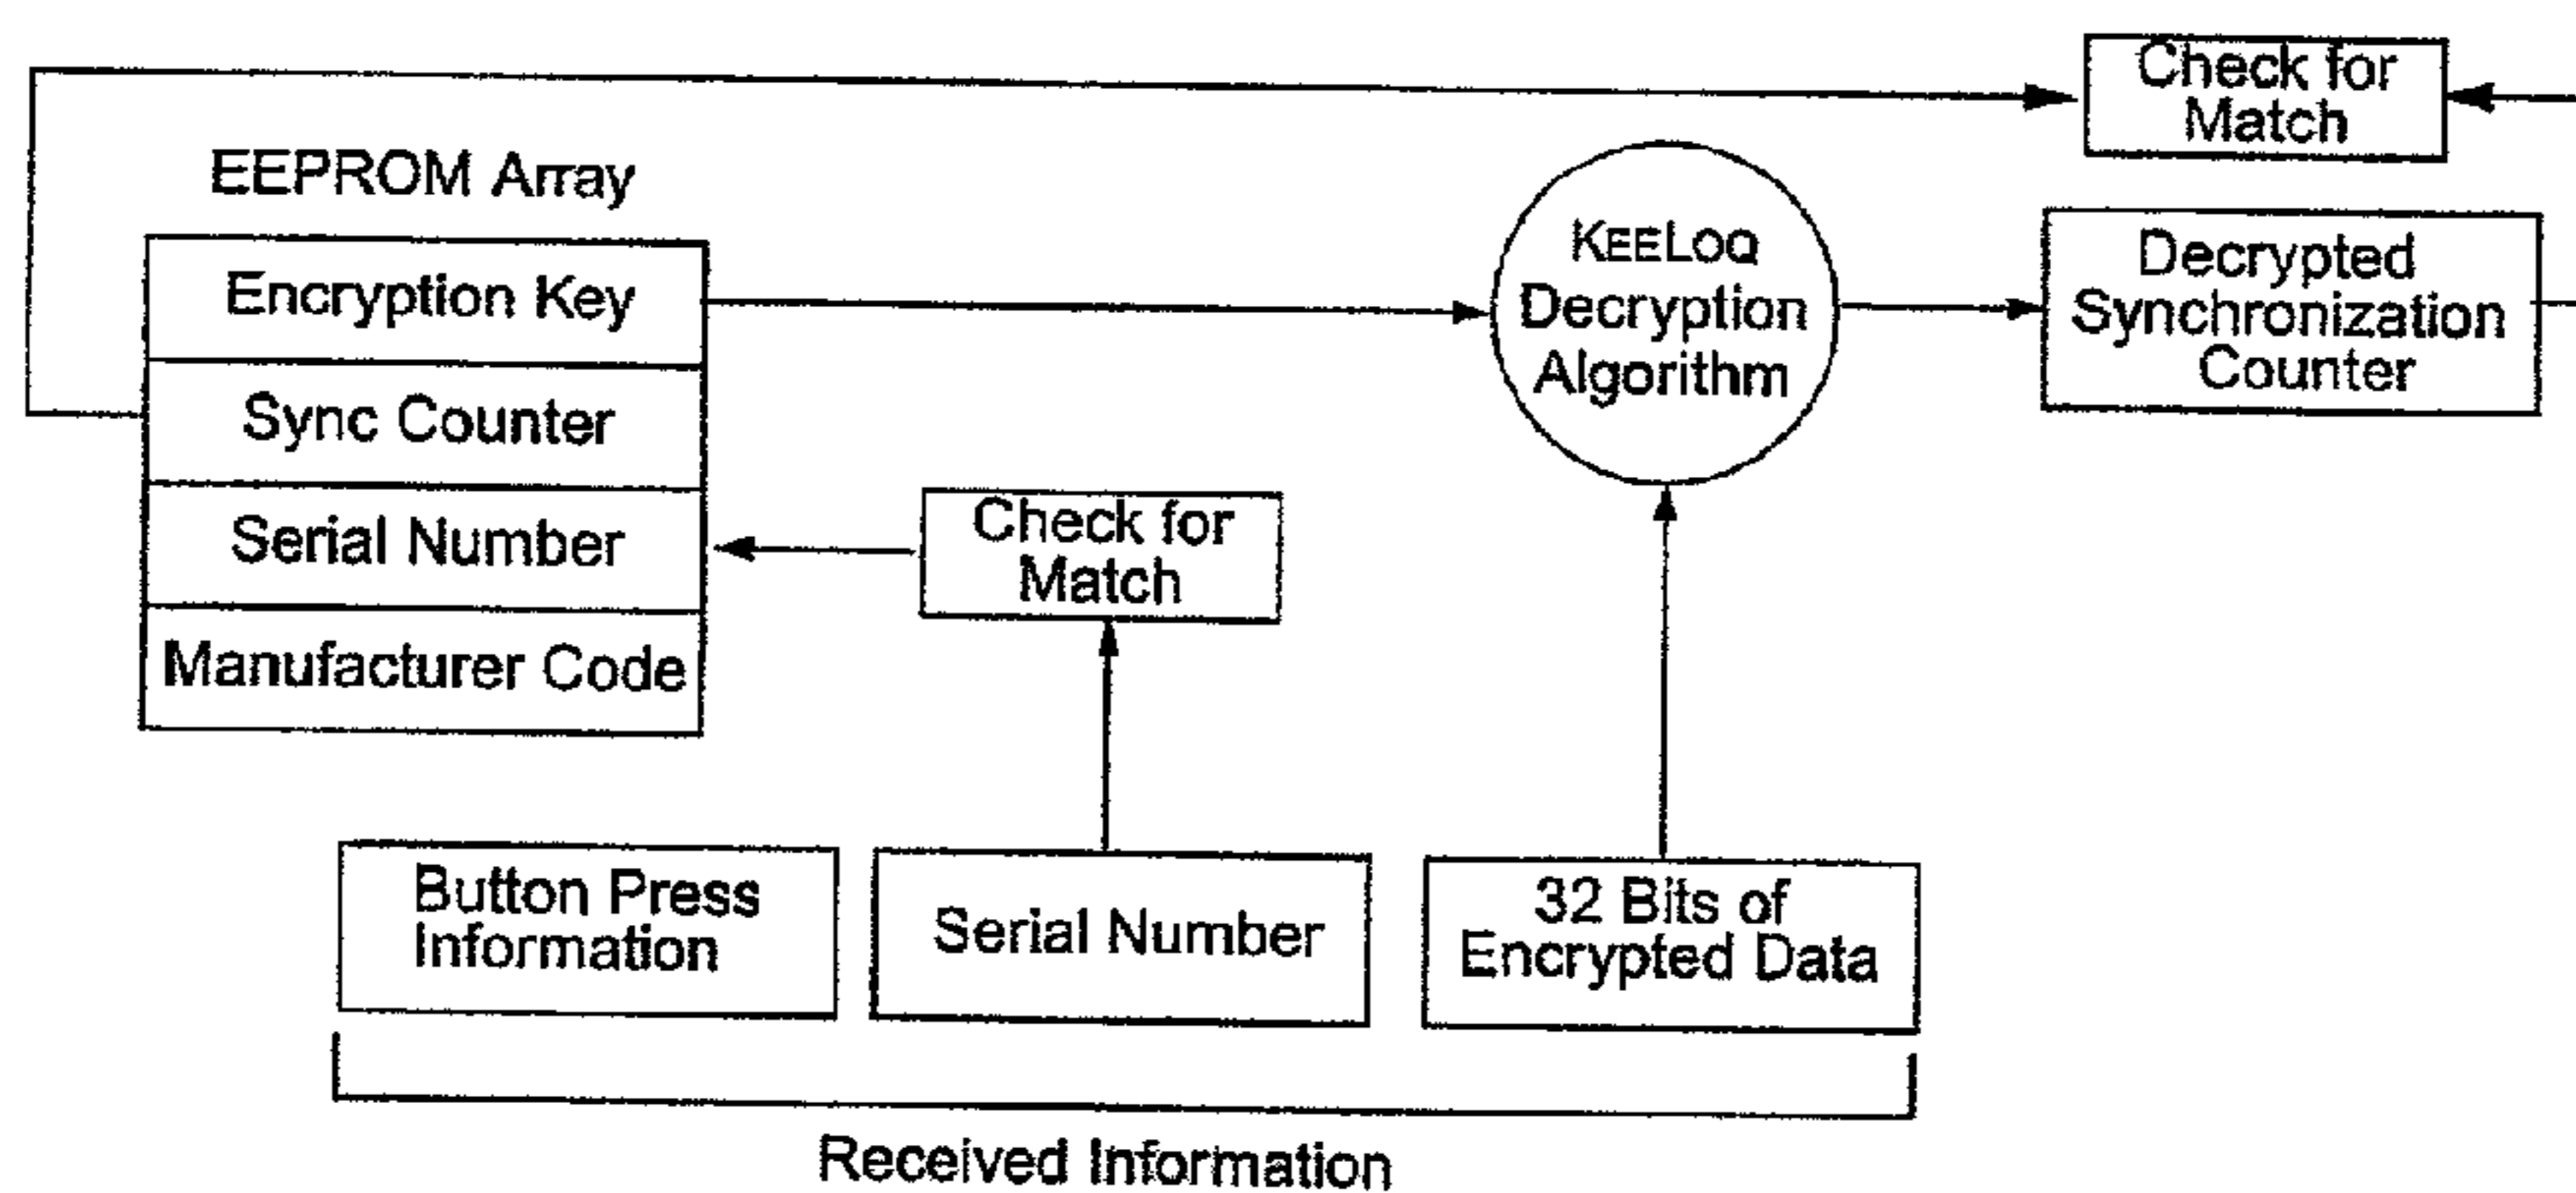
Check for Match

EEPROM Array

Encryption Key

Sync Counter

Serial Number

Manufacturer Code

KEELOQ Decryption Algorithm

Decrypted Synchronization Counter

Check for Match

Button Press Information

Serial Number

32 Bits of Encrypted Data

Received Information